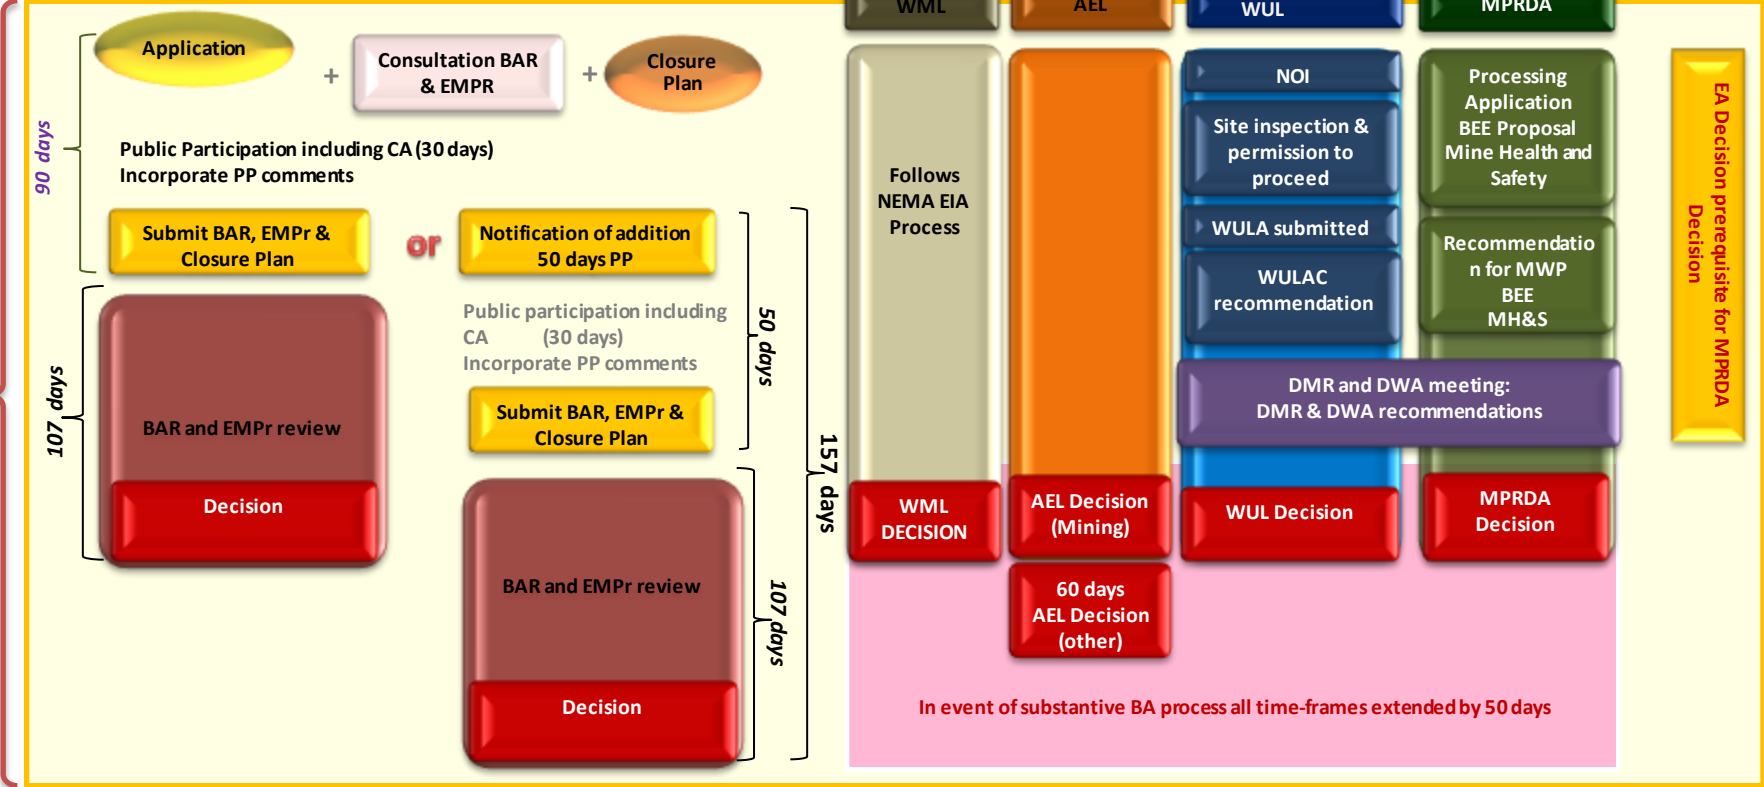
Application

+

Consultation BAR & EMPR

+

Closure Plan

90 days

Public Participation including CA (30 days)
Incorporate PP comments

Submit BAR, EMPr & Closure Plan

or

Notification of addition 50 days PP

Public participation including CA (30 days)
Incorporate PP comments

50 days

Submit BAR, EMPr & Closure Plan

107 days

BAR and EMPr review

Decision

157 days

BAR and EMPr review

Decision

107 days

WML

AEL

WUL

MPRDA

Follows NEMA EIA Process

NOI

Site inspection & permission to proceed

WULA submitted

WULAC recommendation

Processing Application BEE Proposal Mine Health and Safety

Recommendation for MWP BEE MH&S

DMR and DWA meeting: DMR & DWA recommendations

WML DECISION

AEL Decision (Mining)

WUL Decision

MPRDA Decision

60 days AEL Decision (other)

In event of substantive BA process all time-frames extended by 50 days

EA Decision prerequisite for MPRDA Decision